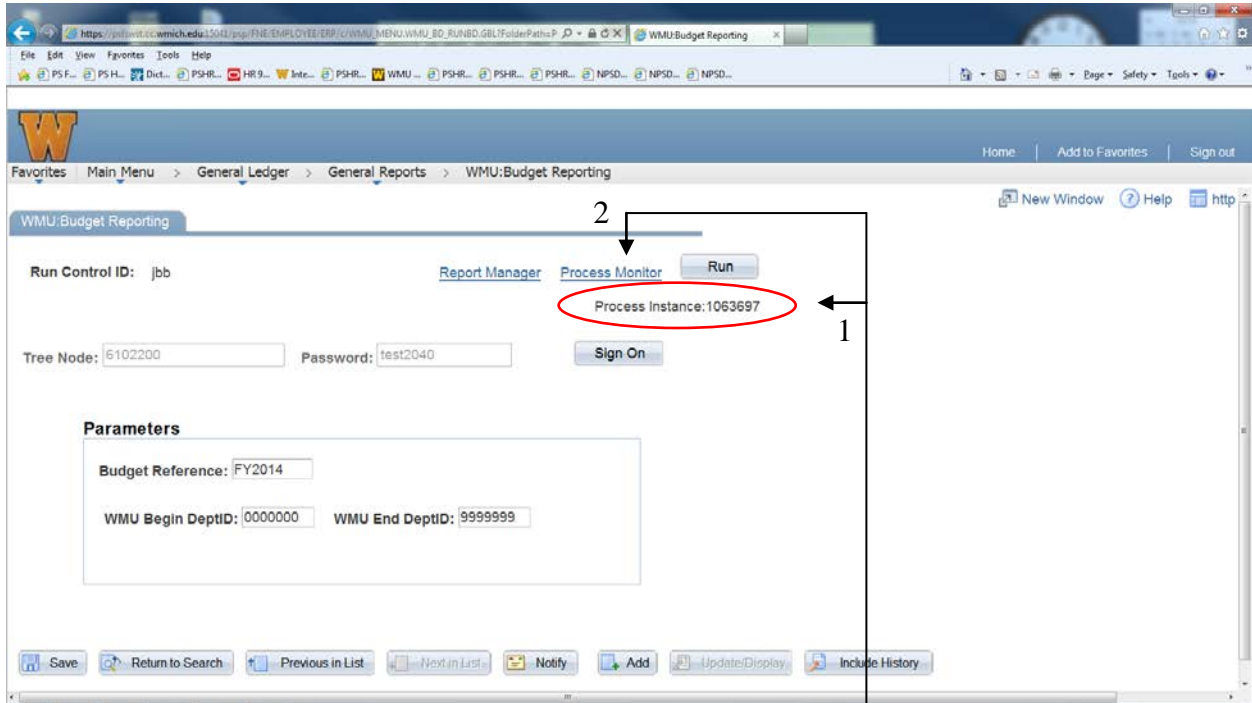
https://psfswit.cc.wmich.edu:15042/psp/FNE/EMPLOYEE/ERP/c/WMU_MENU.WMU_BD_RUNBD.GBL?FolderPath=P
WMU:Budget Reporting
File Edit View Favorites Tools Help
PS F... PS H... Dict... PSHR... HR 9... Inte... PSHR... WMU ... PSHR... PSHR... PSHR... NPSD... NPSD... NPSD...
Page Safety Tools

Home | Add to Favorites | Sign out

Favorites Main Menu > General Ledger > General Reports > WMU:Budget Reporting

New Window Help http

WMU:Budget Reporting

2

Run Control ID: jbb

Report Manager Process Monitor Run

Process Instance:1063697

1

Tree Node: 6102200 Password: test2040 Sign On

Parameters

Budget Reference: FY2014

WMU Begin DeptID: 0000000 WMU End DeptID: 9999999

Save Return to Search Previous in List Next in List Notify Add Update/Display Include History